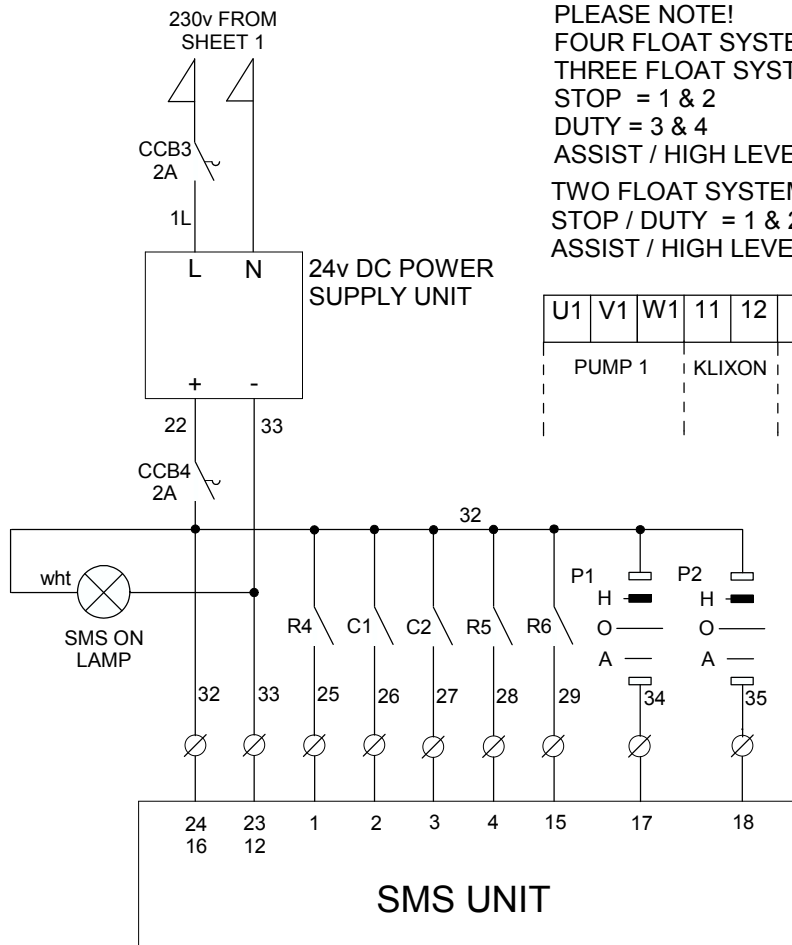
230v FROM SHEET 1

PLEASE NOTE!
FOUR FLOAT SYSTE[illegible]
THREE FLOAT SYST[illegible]
STOP = 1 & 2
DUTY = 3 & 4
ASSIST / HIGH LEVE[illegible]

TWO FLOAT SYSTEM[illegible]
STOP / DUTY = 1 & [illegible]
ASSIST / HIGH LEVE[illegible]

CCB3
2A

1L

L N

24v DC POWER SUPPLY UNIT

+ -

| U1 | V1 | W1 | 11 | 12 |
|---|---|---|---|---|

PUMP 1
KLIXON

22
33

CCB4
2A

32

wht

SMS ON LAMP

R4 C1 C2 R5 R6

P1
H
O
A

P2
H
O
A

32 33 25 26 27 28 29 34 35

24
16

23
12

1 2 3 4 15 17 18

SMS UNIT